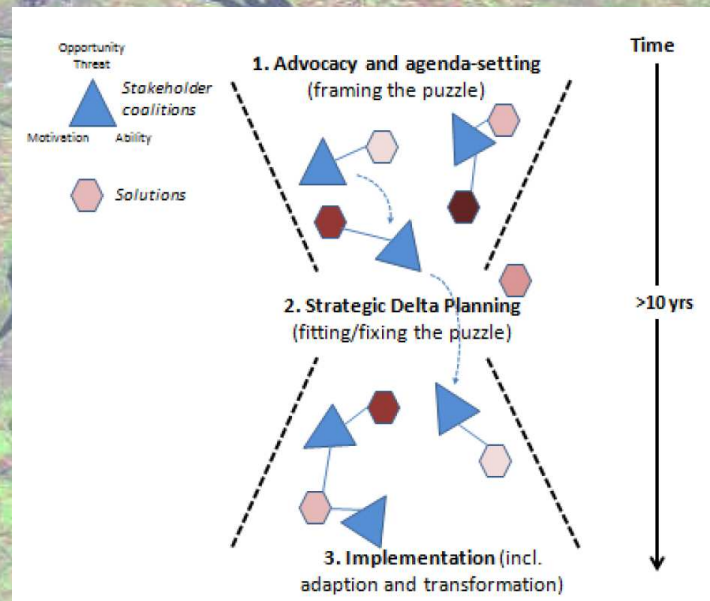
Opportunity
Threat
Stakeholder coalitions
Motivation Ability

Solutions

1. Advocacy and agenda-setting
(framing the puzzle)

Time

2. Strategic Delta Planning
(fitting/fixing the puzzle)

>10 yrs

3. Implementation (incl. adaption and transformation)